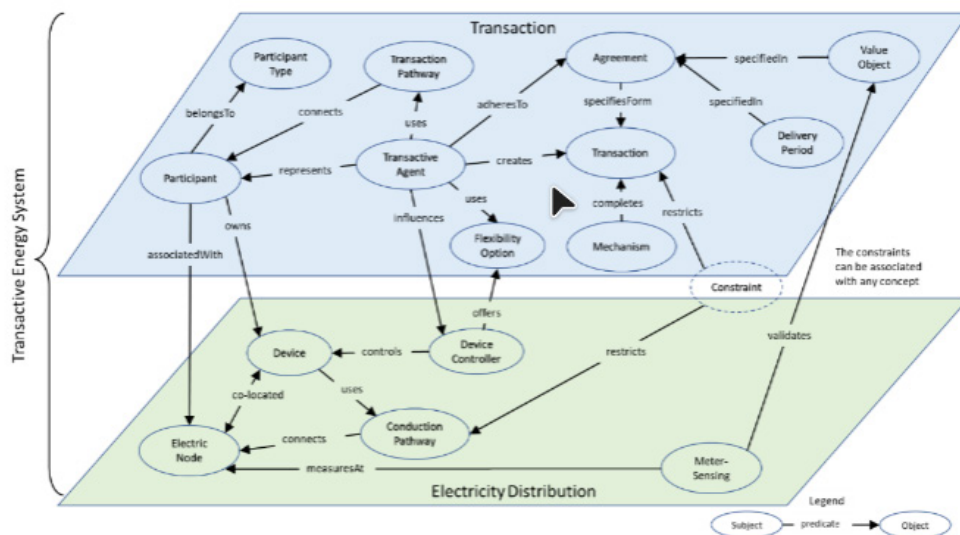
Transactive Energy System

Transaction

Participant Type

Transaction Pathway

Agreement

specifiedIn

Value Object

belongsTo

connects

uses

adheresTo

specifiesForm

specifiedIn

Delivery Period

Participant

represents

Transactive Agent

creates

Transaction

owns

influences

uses

completes

restricts

Flexibility Option

Mechanism

associatedWith

The constraints can be associated with any concept

Constraint

offers

Device

controls

Device Controller

restricts

validates

co-located

uses

Electric Node

connects

Conduction Pathway

measuresAt

Meter-Sensing

Electricity Distribution

Legend

Subject

predicate

Object